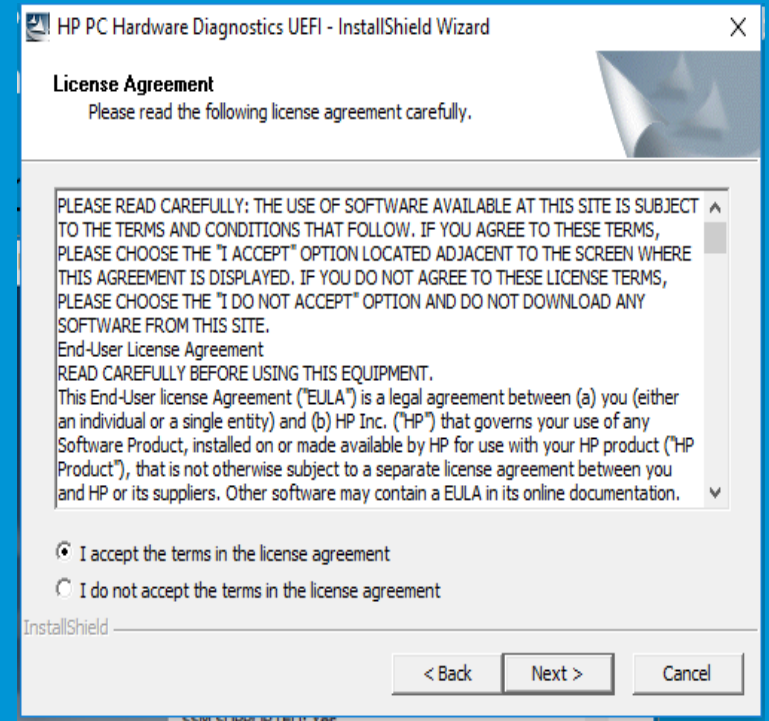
HP PC Hardware Diagnostics UEFI - InstallShield Wizard

License Agreement
Please read the following license agreement carefully.

PLEASE READ CAREFULLY: THE USE OF SOFTWARE AVAILABLE AT THIS SITE IS SUBJECT TO THE TERMS AND CONDITIONS THAT FOLLOW. IF YOU AGREE TO THESE TERMS, PLEASE CHOOSE THE "I ACCEPT" OPTION LOCATED ADJACENT TO THE SCREEN WHERE THIS AGREEMENT IS DISPLAYED. IF YOU DO NOT AGREE TO THESE LICENSE TERMS, PLEASE CHOOSE THE "I DO NOT ACCEPT" OPTION AND DO NOT DOWNLOAD ANY SOFTWARE FROM THIS SITE.
End-User License Agreement
READ CAREFULLY BEFORE USING THIS EQUIPMENT.
This End-User license Agreement ("EULA") is a legal agreement between (a) you (either an individual or a single entity) and (b) HP Inc. ("HP") that governs your use of any Software Product, installed on or made available by HP for use with your HP product ("HP Product"), that is not otherwise subject to a separate license agreement between you and HP or its suppliers. Other software may contain a EULA in its online documentation.

I accept the terms in the license agreement
I do not accept the terms in the license agreement

InstallShield

< Back
Next >
Cancel